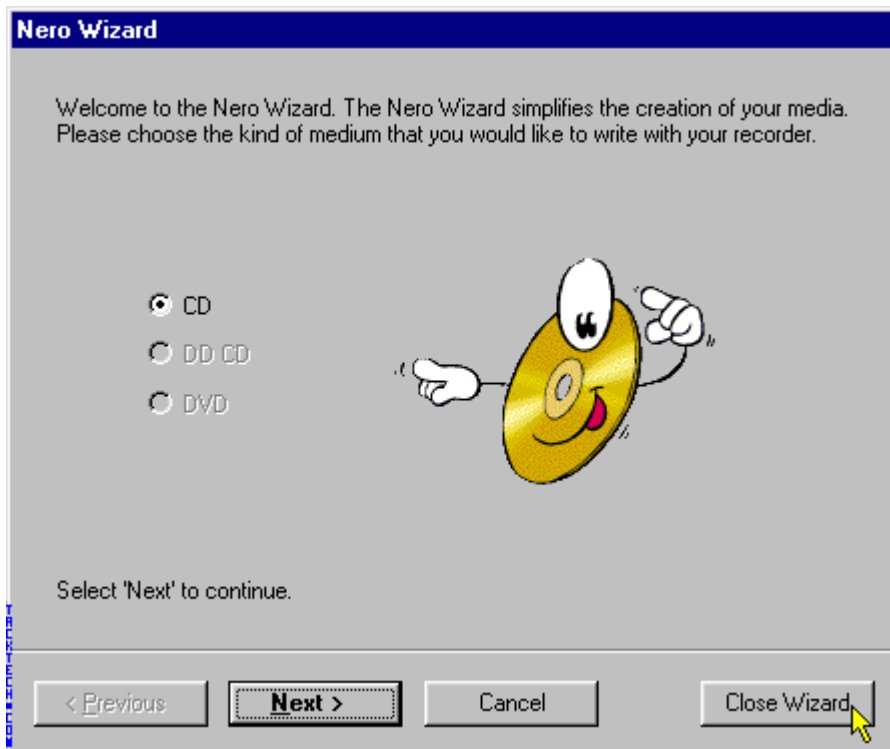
Nero Wizard

Welcome to the Nero Wizard. The Nero Wizard simplifies the creation of your media. Please choose the kind of medium that you would like to write with your recorder.

CD

DD CD

DVD

Select 'Next' to continue.

TACKTECH.COM

< Previous

Next >

Cancel

Close Wizard